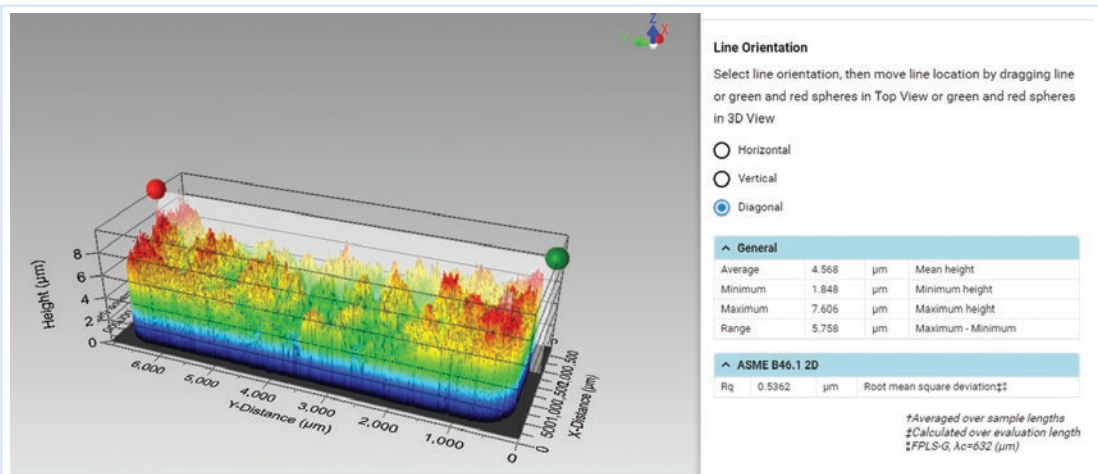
Z
Y
X

Height (µm)
8
6
4
2
0
6,000
5,000
4,000
3,000
Y-Distance (µm)
2,000
1,000
0
500
1,000
1,500
2,000
2,500
X-Distance (µm)

Line Orientation

Select line orientation, then move line location by dragging line or green and red spheres in Top View or green and red spheres in 3D View

Horizontal

Vertical

Diagonal

^ General

| | | | |
|---|---|---|---|
| Average | 4.568 | µm | Mean height |
| Minimum | 1.848 | µm | Minimum height |
| Maximum | 7.606 | µm | Maximum height |
| Range | 5.758 | µm | Maximum - Minimum |

^ ASME B46.1 2D

| | | | |
|---|---|---|---|
| Rq | 0.5362 | µm | Root mean square deviation‡‡ |

†Averaged over sample lengths
‡Calculated over evaluation length
‡FPLS-G, λc=632 (µm)